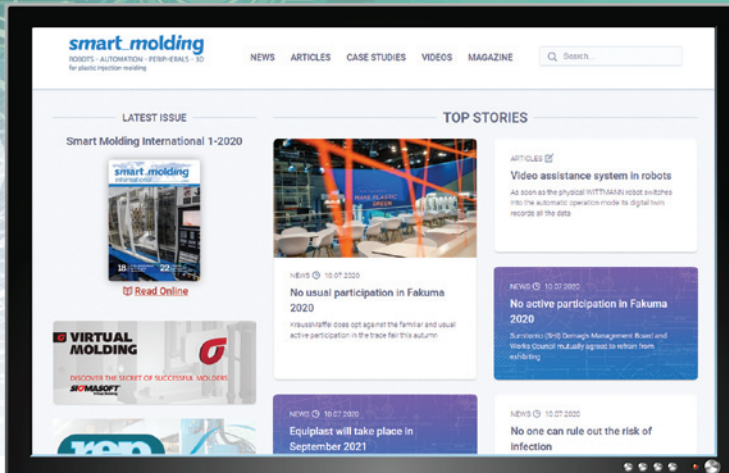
smart_molding
ROBOTS · AUTOMATION · PERIPHERALS · 3D
for plastic injection molding

NEWS ARTICLES CASE STUDIES VIDEOS MAGAZINE

Search...

LATEST ISSUE

Smart Molding International 1-2020

smart_molding

Read Online

VIRTUAL MOLDING
DISCOVER THE SECRET OF SUCCESSFUL MOLDERS
SIGMASOFT

TOP STORIES

MAKE PLASTIC GREEN

NEWS 10.07.2020
No usual participation in Fakuma 2020
KraussMaffei does opt against the familiar and usual active participation in the trade fair this autumn

ARTICLES
Video assistance system in robots
As soon as the physical WITTMANN robot switches into the automatic operation mode its digital twin records all the data

NEWS 10.07.2020
No active participation in Fakuma 2020
Sumitomo (SHI) Demag's Management Board and Works Council mutually agreed to refrain from exhibiting

NEWS 10.07.2020
Equiplast will take place in September 2021

NEWS 10.07.2020
No one can rule out the risk of infection